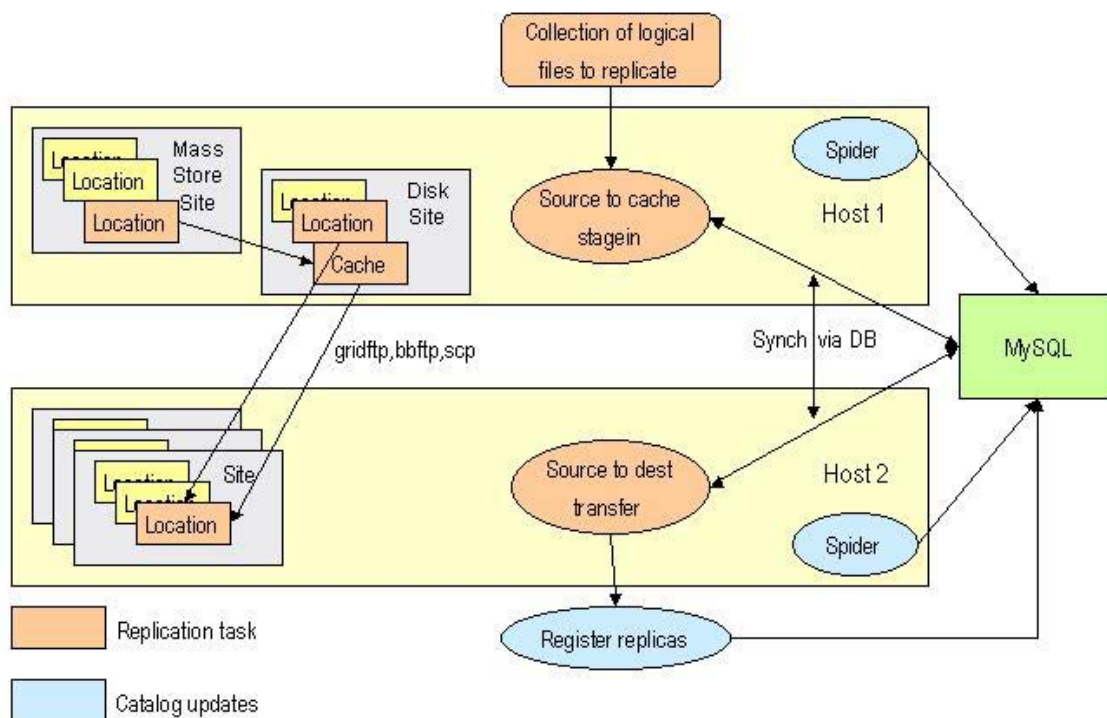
Collection of logical files to replicate

Location
Location
Location
Mass Store Site

Location
Location
Cache
Disk Site

Source to cache stagein

Spider

Host 1

MySQL

Synch via DB

gridftp,bbftp,scp

Location
Location
Location
Site

Source to dest transfer

Host 2

Spider

Register replicas

Replication task

Catalog updates